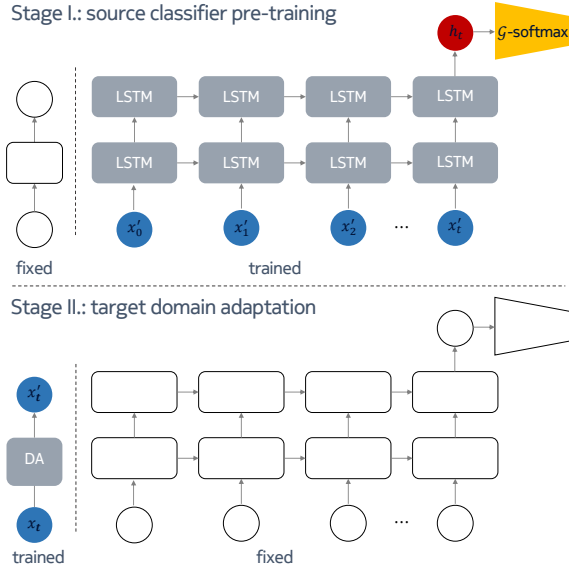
Stage I.: source classifier pre-training

$h_t$

$\mathcal{G}$-softmax

LSTM LSTM LSTM LSTM

LSTM LSTM LSTM LSTM

$x'_0$ $x'_1$ $x'_2$ ... $x'_t$

fixed

trained

Stage II.: target domain adaptation

$x'_t$

DA

$x_t$

...

trained

fixed